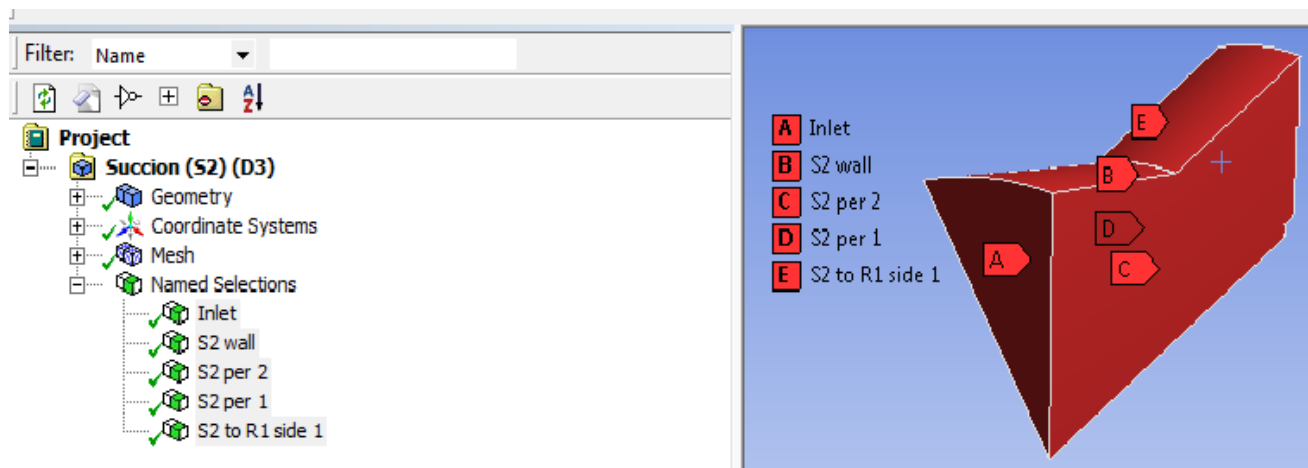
Filter: Name

Project
Succion (S2) (D3)
Geometry
Coordinate Systems
Mesh
Named Selections
Inlet
S2 wall
S2 per 2
S2 per 1
S2 to R1 side 1

A Inlet
B S2 wall
C S2 per 2
D S2 per 1
E S2 to R1 side 1

E
B
D
A
C